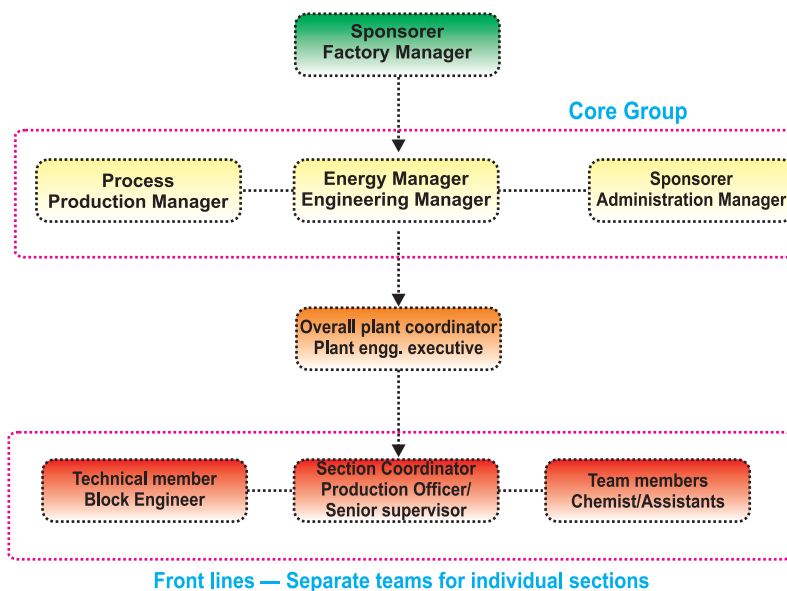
Sponsorer
Factory Manager

Core Group

Process
Production Manager

Energy Manager
Engineering Manager

Sponsorer
Administration Manager

Overall plant coordinator
Plant engg. executive

Technical member
Block Engineer

Section Coordinator
Production Officer/
Senior supervisor

Team members
Chemist/Assistants

Front lines — Separate teams for individual sections